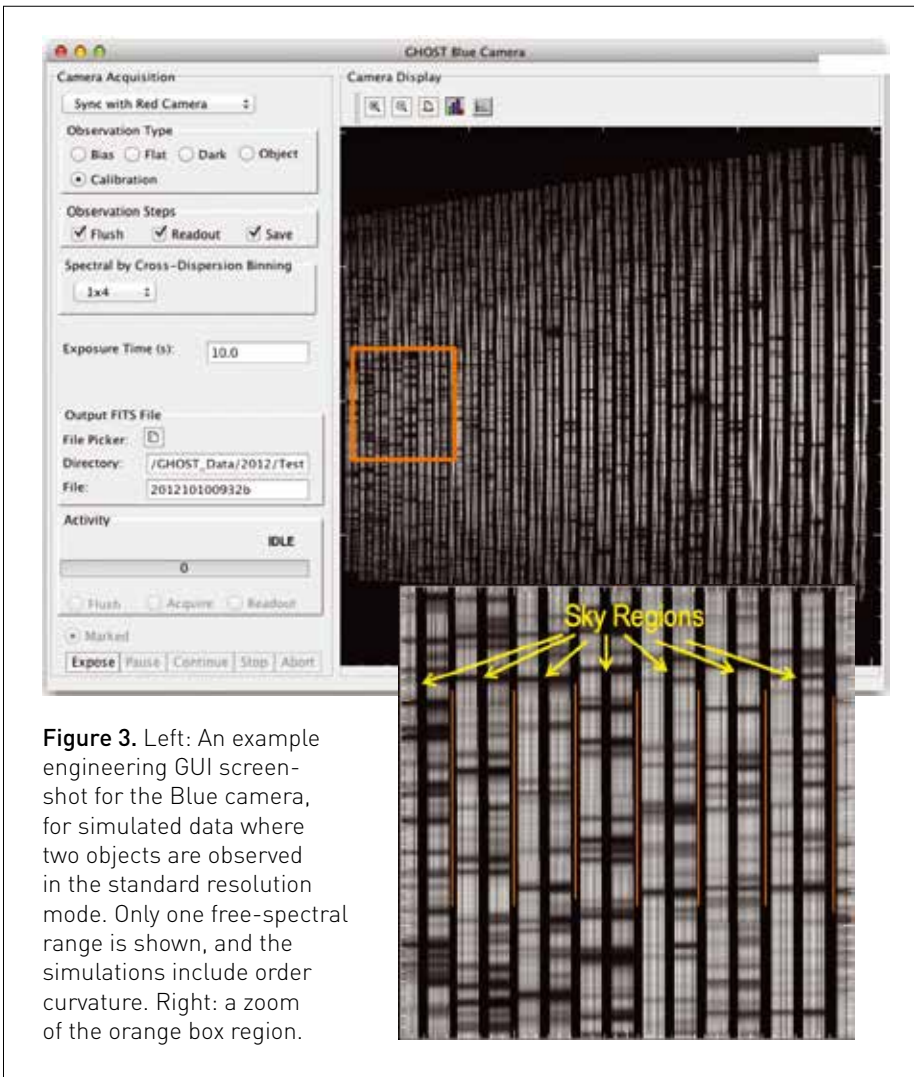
GHOST Blue Camera

Camera Acquisition

Sync with Red Camera

Observation Type

Bias Flat Dark Object

Calibration

Observation Steps

Flush Readout Save

Spectral by Cross-Dispersion Binning

1x4

Exposure Time (s): 10.0

Output FITS File

File Picker:

Directory: /GHOST_Data/2012/Test

File: 2012101009932b

Activity

IDLE

0

Flush Acquire Readout

Marked

Expose Pause Continue Stop Abort

Camera Display

Sky Regions

Figure 3. Left: An example engineering GUI screenshot for the Blue camera, for simulated data where two objects are observed in the standard resolution mode. Only one free-spectral range is shown, and the simulations include order curvature. Right: a zoom of the orange box region.